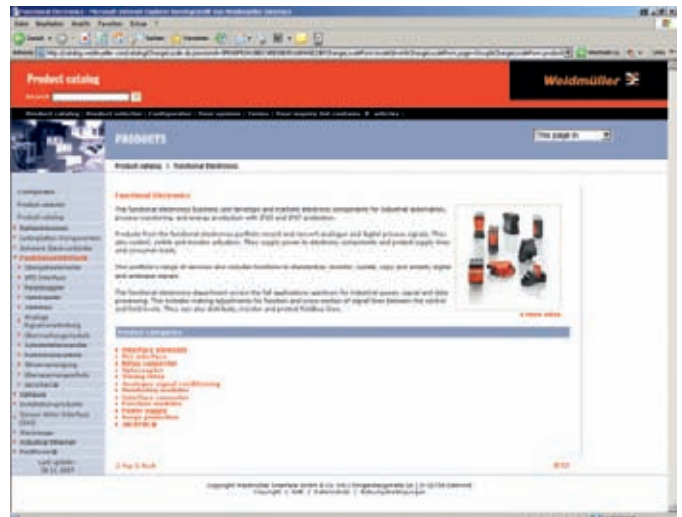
Product catalog

Weidmüller

PRODUCTS

Product catalog > Functional Electronics

Functional Electronics

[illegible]

Product categories

Interface elements
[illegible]
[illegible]
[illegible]
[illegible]
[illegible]
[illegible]
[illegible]
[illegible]
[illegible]
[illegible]

Components
Product selector
Product catalog
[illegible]
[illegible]
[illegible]
Functional Electronics
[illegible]
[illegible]
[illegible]
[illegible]
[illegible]
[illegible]
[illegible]
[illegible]
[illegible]
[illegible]
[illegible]
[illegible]
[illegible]
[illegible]
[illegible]
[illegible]
Industrial Ethernet
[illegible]

Last update:
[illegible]

Top & Back

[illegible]